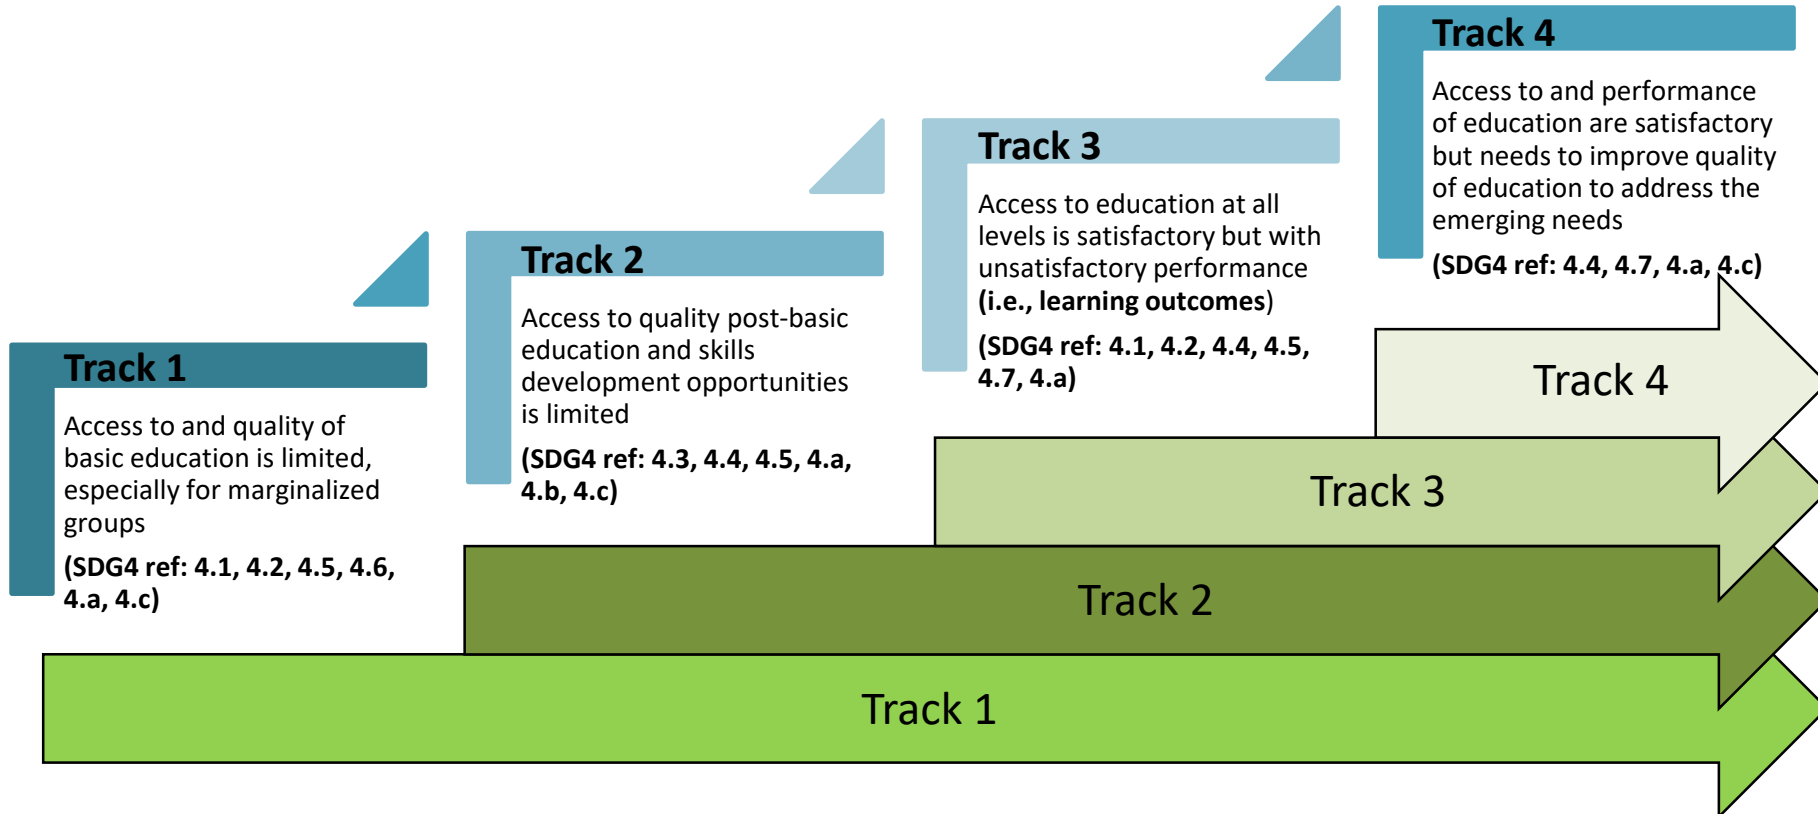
Track 1

Access to and quality of basic education is limited, especially for marginalized groups

(SDG4 ref: 4.1, 4.2, 4.5, 4.6, 4.a, 4.c)

Track 2

Access to quality post-basic education and skills development opportunities is limited

(SDG4 ref: 4.3, 4.4, 4.5, 4.a, 4.b, 4.c)

Track 3

Access to education at all levels is satisfactory but with unsatisfactory performance (i.e., learning outcomes)

(SDG4 ref: 4.1, 4.2, 4.4, 4.5, 4.7, 4.a)

Track 4

Access to and performance of education are satisfactory but needs to improve quality of education to address the emerging needs

(SDG4 ref: 4.4, 4.7, 4.a, 4.c)

Track 4

Track 3

Track 2

Track 1